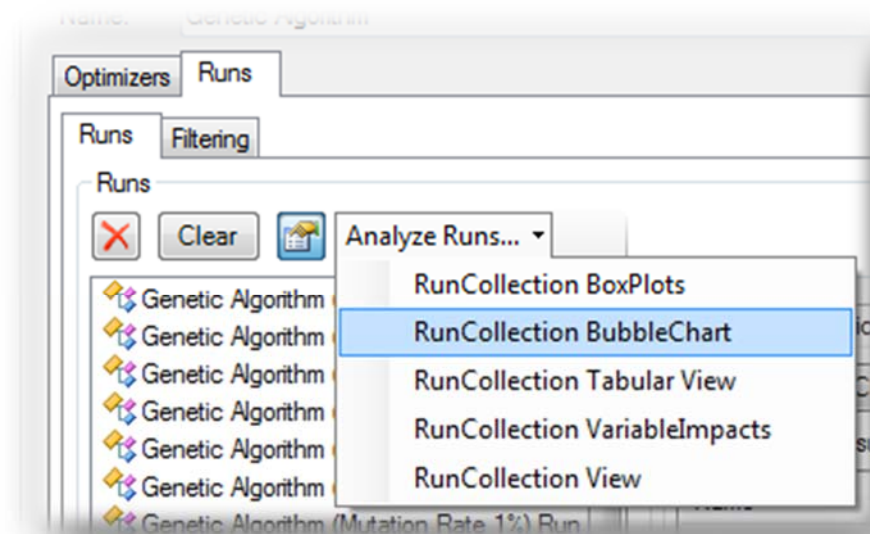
Name: Genetic Algorithm

Optimizers
Runs

Runs
Filtering

Runs

Clear
Analyze Runs...

Genetic Algorithm
Genetic Algorithm
Genetic Algorithm
Genetic Algorithm
Genetic Algorithm
Genetic Algorithm
Genetic Algorithm (Mutation Rate 1%) Run

RunCollection BoxPlots
RunCollection BubbleChart
RunCollection Tabular View
RunCollection VariableImpacts
RunCollection View